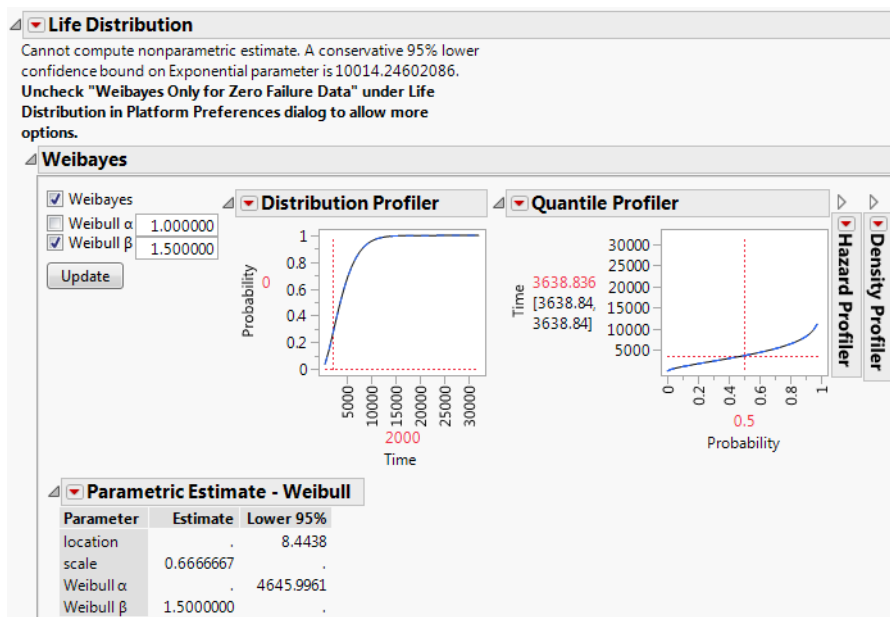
Life Distribution

Cannot compute nonparametric estimate. A conservative 95% lower confidence bound on Exponential parameter is 10014.24602086.
**Uncheck "Weibayes Only for Zero Failure Data" under Life Distribution in Platform Preferences dialog to allow more options.**

Weibayes

Weibayes
Weibull α 1.000000
Weibull β 1.500000
Update

Distribution Profiler

Probability 0
1
0.8
0.6
0.4
0.2
0
5000 10000 15000 20000 25000 30000
2000
Time

Quantile Profiler

Time 3638.836 [3638.84, 3638.84]
30000
25000
20000
15000
10000
5000
0 0.2 0.4 0.6 0.8 1
0.5
Probability

Hazard Profiler

Density Profiler

Parametric Estimate - Weibull

| Parameter | Estimate | Lower 95% |
|---|---|---|
| location | . | 8.4438 |
| scale | 0.6666667 | . |
| Weibull α | . | 4645.9961 |
| Weibull β | 1.5000000 | . |